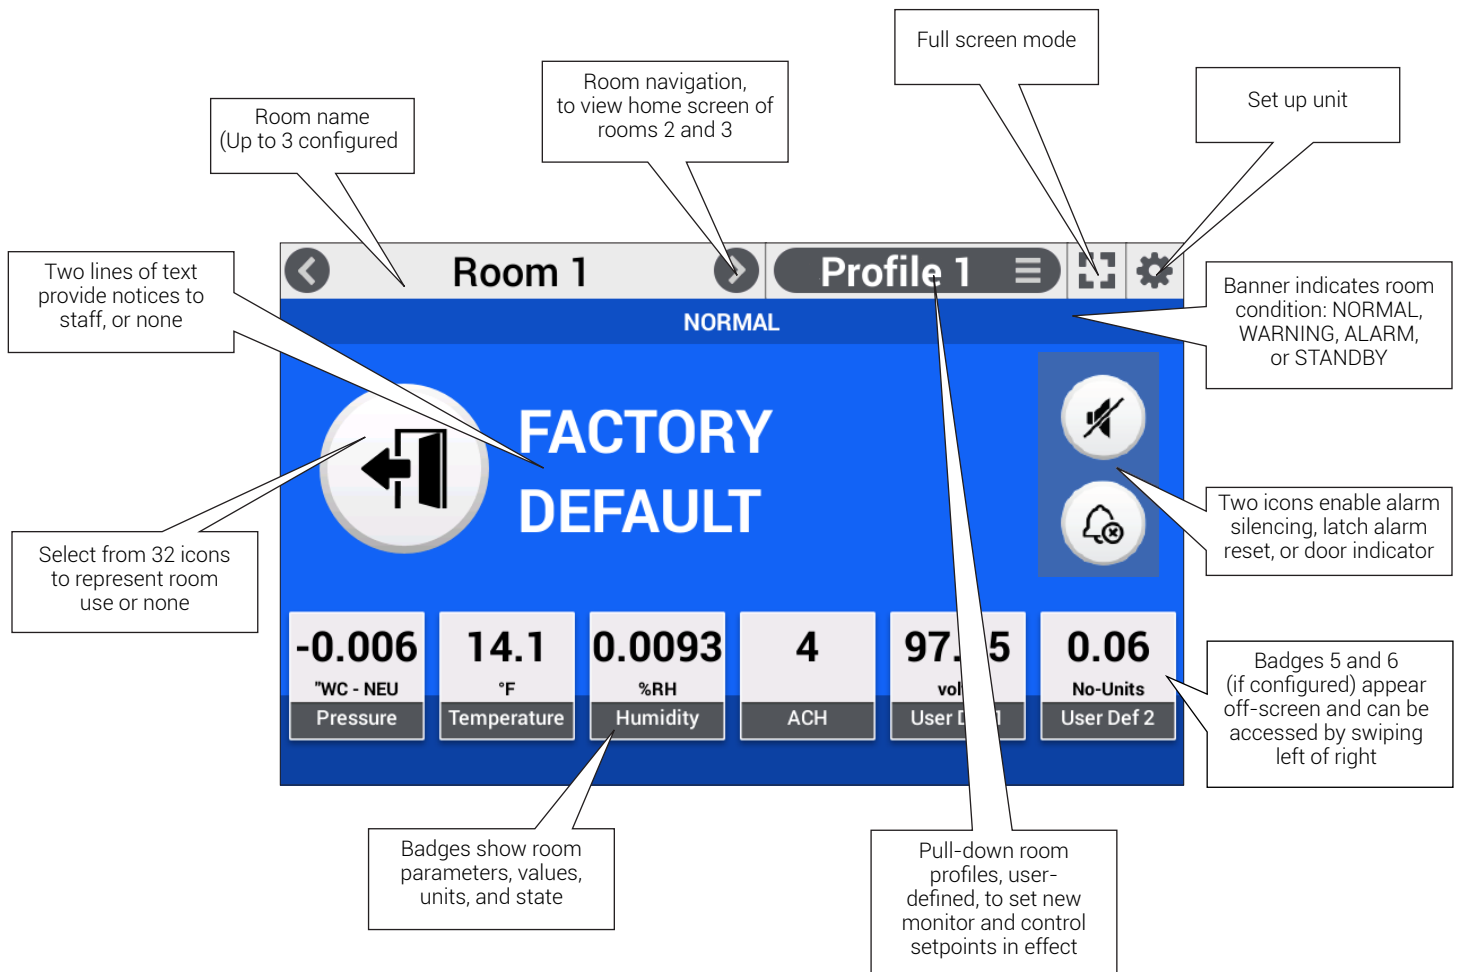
Full screen mode

Set up unit

Room navigation, to view home screen of rooms 2 and 3

Room name (Up to 3 configured

Two lines of text provide notices to staff, or none

Room 1

Profile 1

NORMAL

Banner indicates room condition: NORMAL, WARNING, ALARM, or STANDBY

FACTORY DEFAULT

Two icons enable alarm silencing, latch alarm reset, or door indicator

Select from 32 icons to represent room use or none

| -0.006 | 14.1 | 0.0093 | 4 | 97.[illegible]5 | 0.06 |
|---|---|---|---|---|---|
| "WC - NEU | °F | %RH | | vol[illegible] | No-Units |
| Pressure | Temperature | Humidity | ACH | User D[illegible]1 | User Def 2 |

Badges 5 and 6 (if configured) appear off-screen and can be accessed by swiping left of right

Badges show room parameters, values, units, and state

Pull-down room profiles, user-defined, to set new monitor and control setpoints in effect